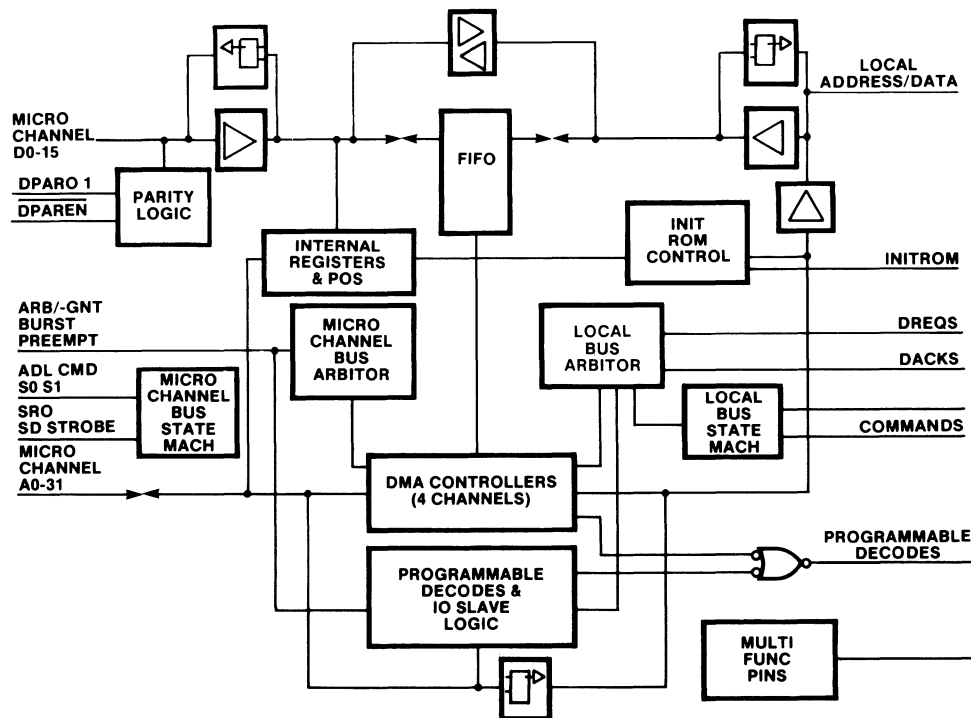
LOCAL ADDRESS/DATA

MICRO CHANNEL D0-15

FIFO

DPARO 1
DPAREN

PARITY LOGIC

INIT ROM CONTROL

INTERNAL REGISTERS & POS

INITROM

ARB/-GNT
BURST
PREEMPT

MICRO CHANNEL BUS ARBITOR

LOCAL BUS ARBITOR

DREQS

DACKS

ADL CMD
S0 S1
SRO
SD STROBE

MICRO CHANNEL BUS STATE MACH

LOCAL BUS STATE MACH

COMMANDS

MICRO CHANNEL A0-31

DMA CONTROLLERS (4 CHANNELS)

PROGRAMMABLE DECODES

PROGRAMMABLE DECODES & IO SLAVE LOGIC

MULTI FUNC PINS